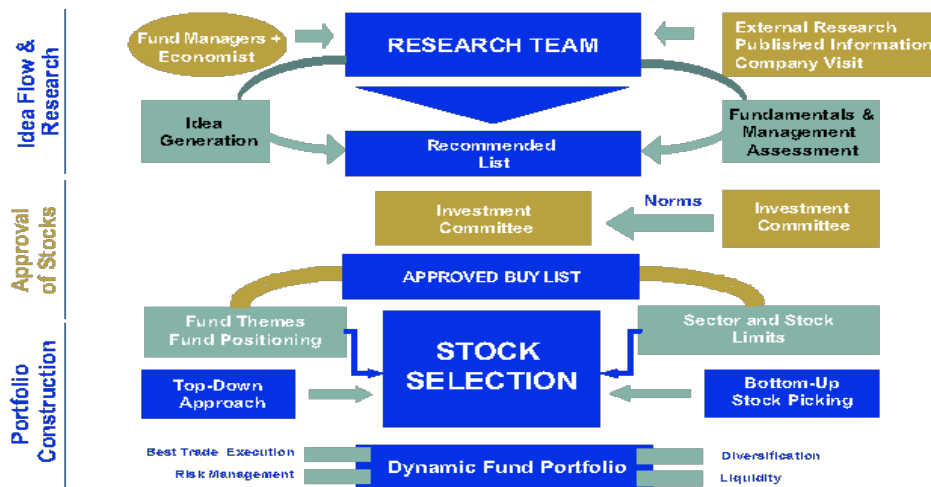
Idea Flow & Research

Fund Managers + Economist

RESEARCH TEAM

External Research
Published Information
Company Visit

Idea Generation

Recommended List

Fundamentals & Management Assessment

Approval of Stocks

Investment Committee

Norms

Investment Committee

APPROVED BUY LIST

Portfolio Construction

Fund Themes
Fund Positioning

STOCK SELECTION

Sector and Stock Limits

Top-Down Approach

Bottom-Up Stock Picking

Best Trade Execution

Risk Management

Dynamic Fund Portfolio

Diversification

Liquidity